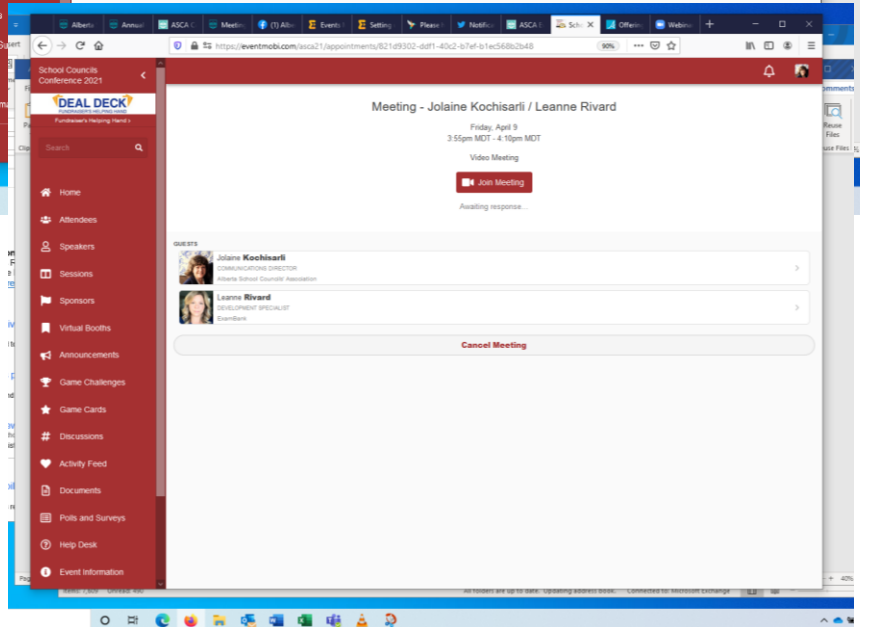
Alberta | Annual | ASCA C | Meeting | (1) Albe | Events | Setting | Please | Notifica | ASCA | Scho | Offerin | Webina

https://eventmobi.com/asca21/appointments/821d9302-ddf1-40c2-b7ef-b1ec568b2b48

90%

School Councils Conference 2021

DEAL DECK
FUNDRAISER'S HELPING HAND
Fundraiser's Helping Hand »

Search

Home
Attendees
Speakers
Sessions
Sponsors
Virtual Booths
Announcements
Game Challenges
Game Cards
Discussions
Activity Feed
Documents
Polls and Surveys
Help Desk
Event Information

Meeting - Jolaine Kochisarli / Leanne Rivard

Friday, April 9
3:55pm MDT - 4:10pm MDT

Video Meeting

Join Meeting

Awaiting response...

GUESTS

Jolaine Kochisarli
COMMUNICATIONS DIRECTOR
Alberta School Councils' Association

Leanne Rivard
DEVELOPMENT SPECIALIST
EventBank

Cancel Meeting

All folders are up to date. Updating address book. Connected to: Microsoft Exchange